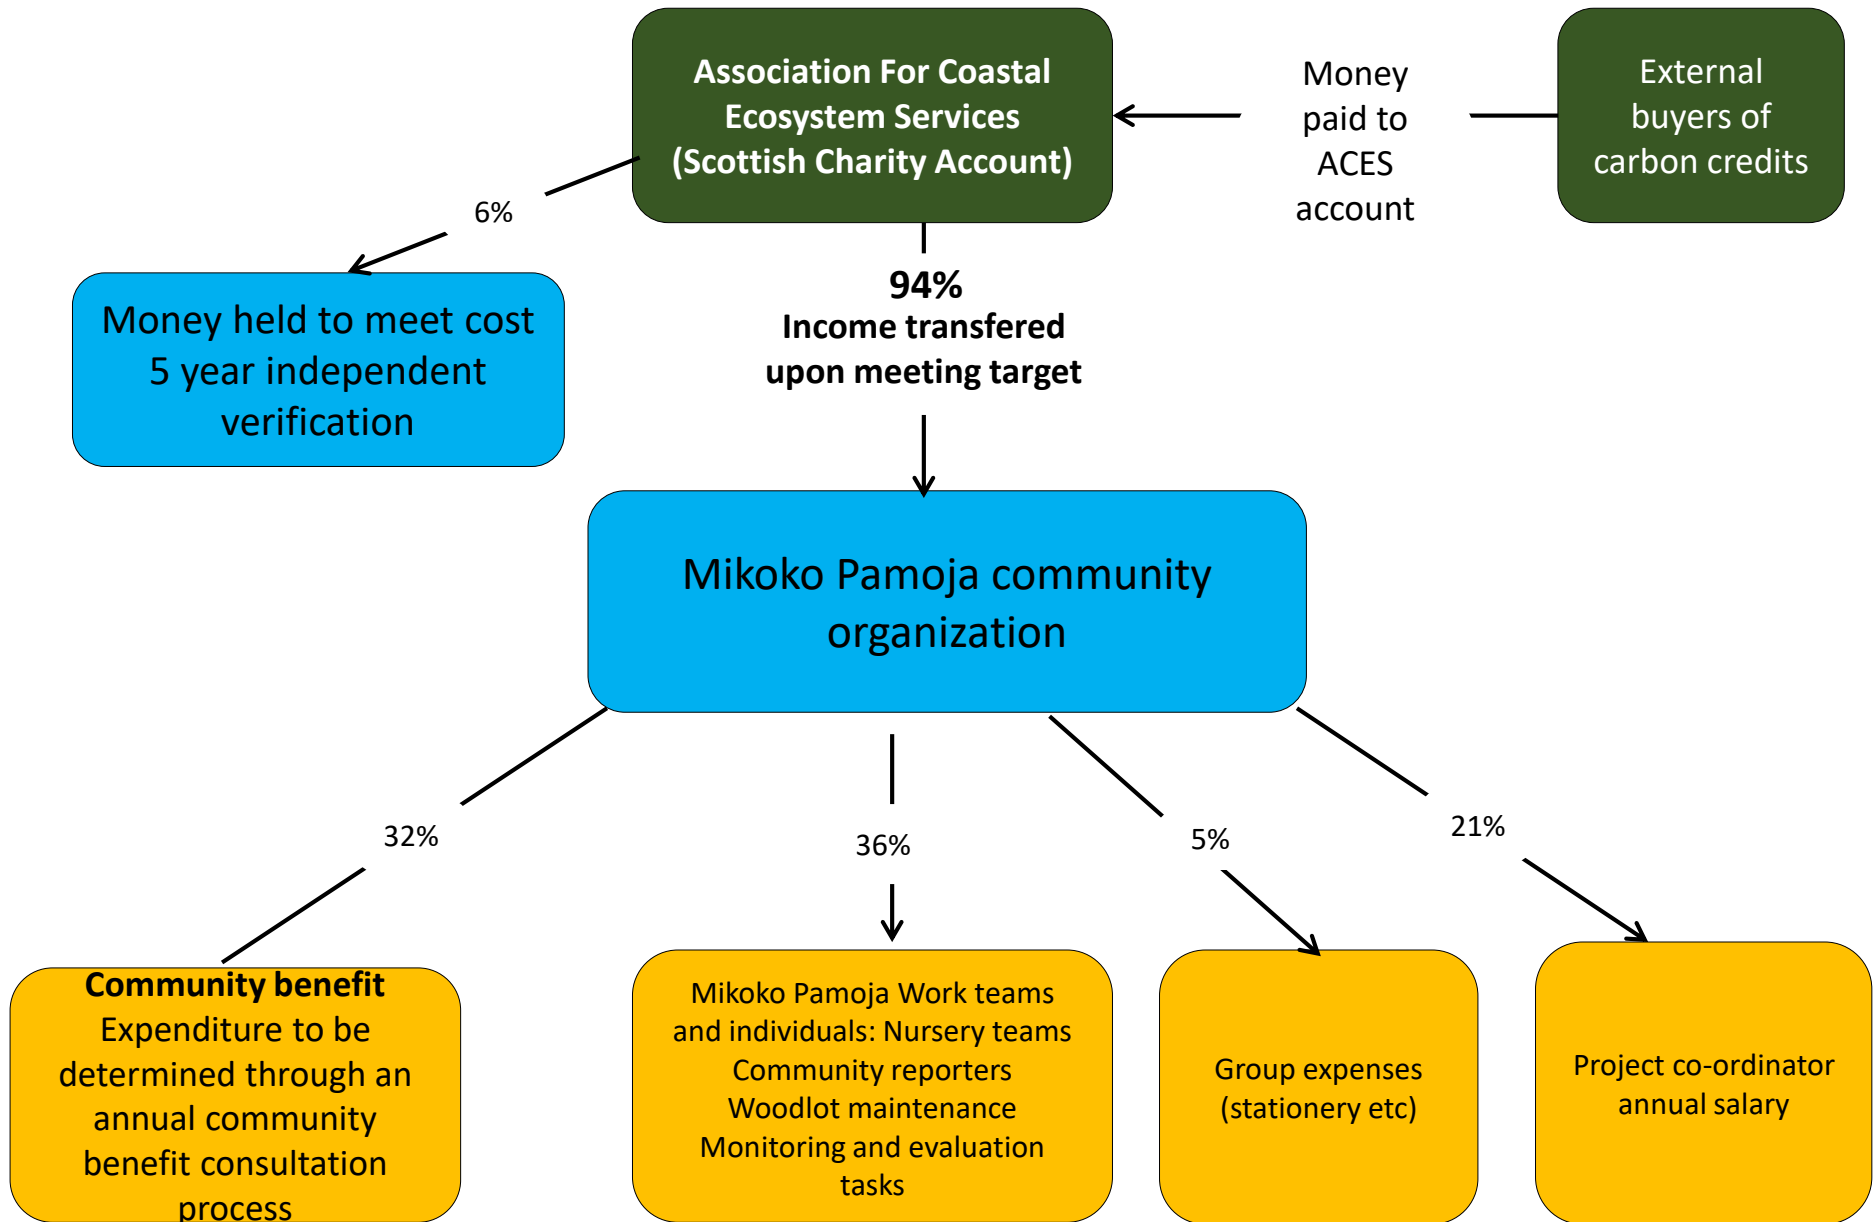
Association For Coastal Ecosystem Services (Scottish Charity Account)

Money paid to ACES account

External buyers of carbon credits

6%

Money held to meet cost 5 year independent verification

94%
Income transfered upon meeting target

Mikoko Pamoja community organization

32%

36%

5%

21%

**Community benefit**
Expenditure to be determined through an annual community benefit consultation process

Mikoko Pamoja Work teams and individuals: Nursery teams Community reporters Woodlot maintenance Monitoring and evaluation tasks

Group expenses (stationery etc)

Project co-ordinator annual salary